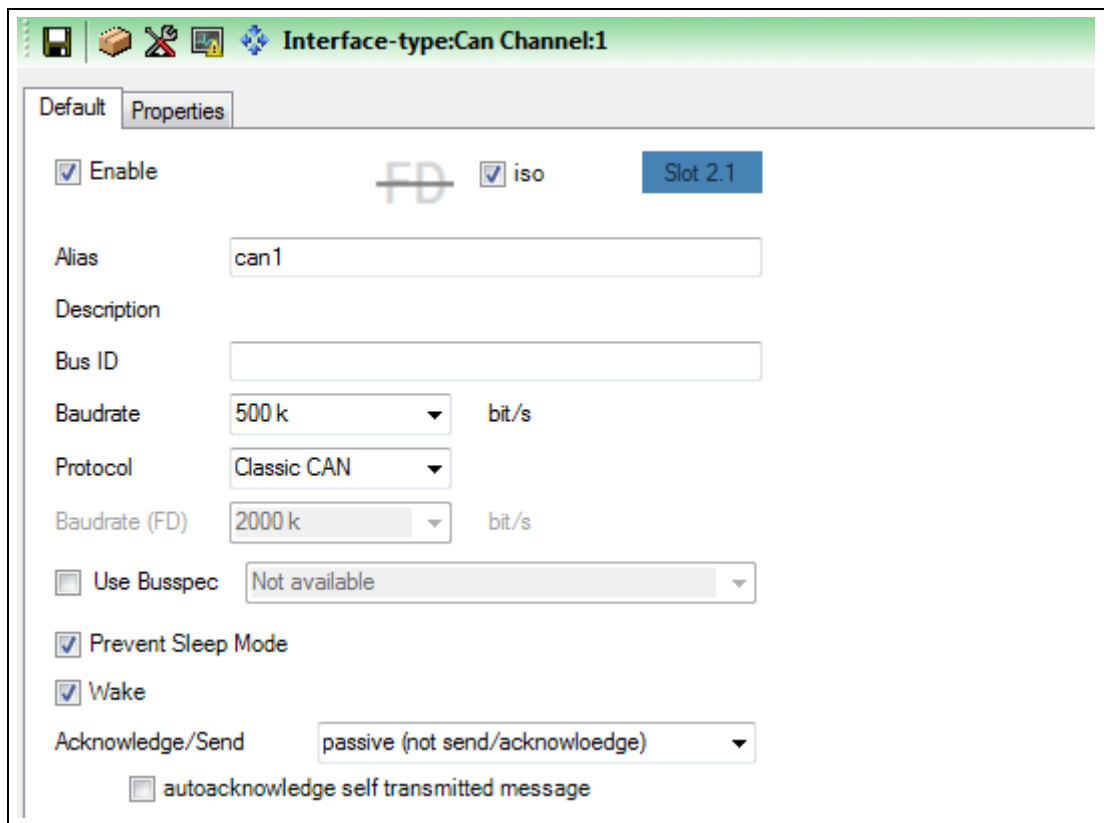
Interface-type:Can Channel:1

Default Properties

Enable FD iso Slot 2.1

Alias can1

Description

Bus ID

Baudrate 500 k bit/s

Protocol Classic CAN

Baudrate (FD) 2000 k bit/s

Use Busspec Not available

Prevent Sleep Mode

Wake

Acknowledge/Send passive (not send/acknowloedge)

autoacknowledge self transmitted message